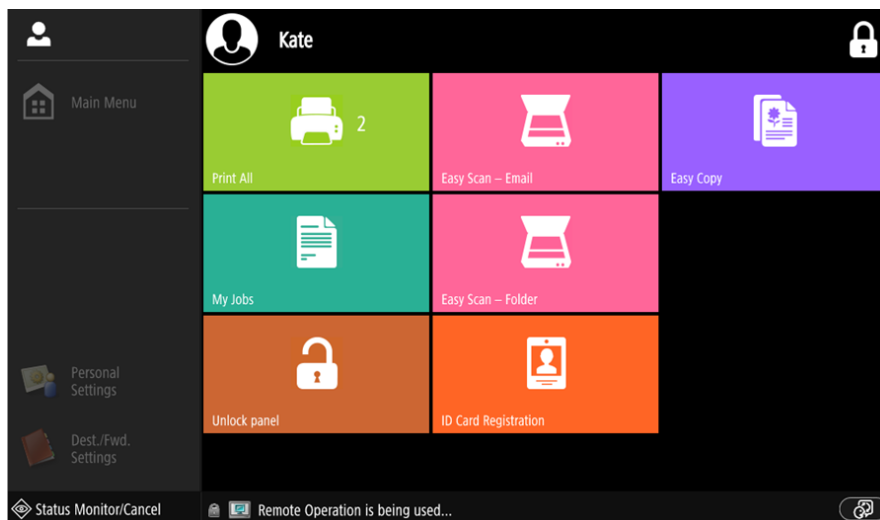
Main Menu

Personal Settings

Dest./Fwd. Settings

Kate

2

Print All

Easy Scan – Email

Easy Copy

My Jobs

Easy Scan – Folder

Unlock panel

ID Card Registration

Status Monitor/Cancel

Remote Operation is being used...